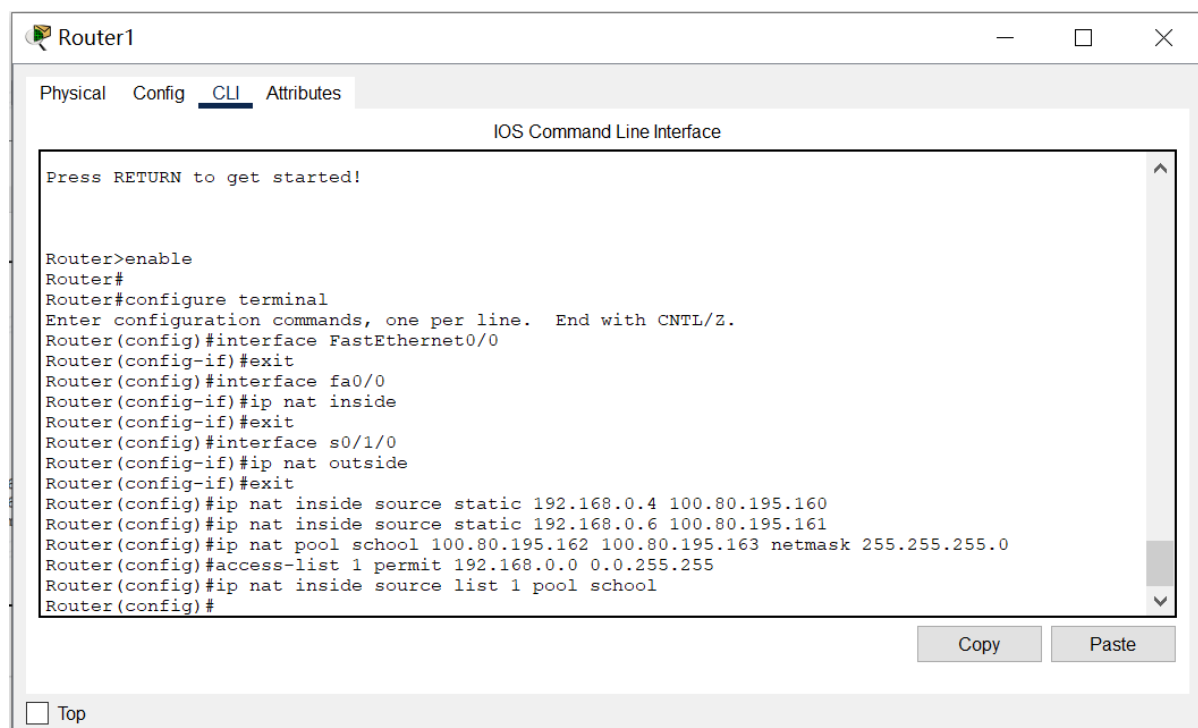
Router1

Physical Config CLI Attributes

IOS Command Line Interface

Press RETURN to get started!

Router>enable
Router#
Router#configure terminal
Enter configuration commands, one per line. End with CNTL/Z.
Router(config)#interface FastEthernet0/0
Router(config-if)#exit
Router(config)#interface fa0/0
Router(config-if)#ip nat inside
Router(config-if)#exit
Router(config)#interface s0/1/0
Router(config-if)#ip nat outside
Router(config-if)#exit
Router(config)#ip nat inside source static 192.168.0.4 100.80.195.160
Router(config)#ip nat inside source static 192.168.0.6 100.80.195.161
Router(config)#ip nat pool school 100.80.195.162 100.80.195.163 netmask 255.255.255.0
Router(config)#access-list 1 permit 192.168.0.0 0.0.255.255
Router(config)#ip nat inside source list 1 pool school
Router(config)#

Copy Paste

Top